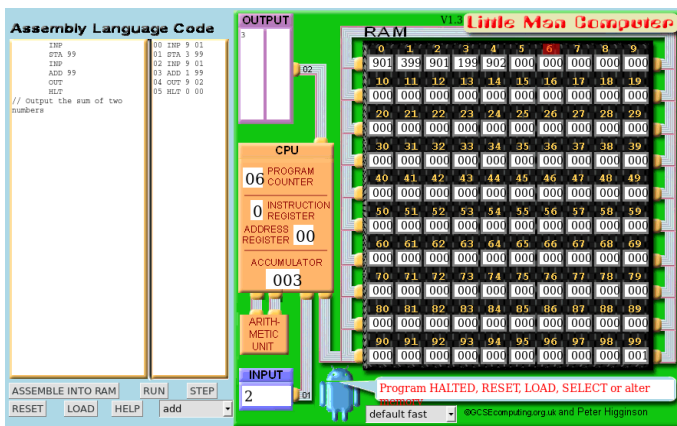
Assembly Language Code

INP
STA 99
INP
ADD 99
OUT
HLT
// Output the sum of two numbers

00 INP 9 01
01 STA 3 99
02 INP 9 01
03 ADD 1 99
04 OUT 9 02
05 HLT 0 00

ASSEMBLE INTO RAM RUN STEP
RESET LOAD HELP add

OUTPUT
3
02

V1.3 Little Man Computer

RAM

| 0 | 1 | 2 | 3 | 4 | 5 | 6 | 7 | 8 | 9 |
|---|---|---|---|---|---|---|---|---|---|
| 901 | 399 | 901 | 199 | 902 | 000 | 000 | 000 | 000 | 000 |
| 10 | 11 | 12 | 13 | 14 | 15 | 16 | 17 | 18 | 19 |
| 000 | 000 | 000 | 000 | 000 | 000 | 000 | 000 | 000 | 000 |
| 20 | 21 | 22 | 23 | 24 | 25 | 26 | 27 | 28 | 29 |
| 000 | 000 | 000 | 000 | 000 | 000 | 000 | 000 | 000 | 000 |
| 30 | 31 | 32 | 33 | 34 | 35 | 36 | 37 | 38 | 39 |
| 000 | 000 | 000 | 000 | 000 | 000 | 000 | 000 | 000 | 000 |
| 40 | 41 | 42 | 43 | 44 | 45 | 46 | 47 | 48 | 49 |
| 000 | 000 | 000 | 000 | 000 | 000 | 000 | 000 | 000 | 000 |
| 50 | 51 | 52 | 53 | 54 | 55 | 56 | 57 | 58 | 59 |
| 000 | 000 | 000 | 000 | 000 | 000 | 000 | 000 | 000 | 000 |
| 60 | 61 | 62 | 63 | 64 | 65 | 66 | 67 | 68 | 69 |
| 000 | 000 | 000 | 000 | 000 | 000 | 000 | 000 | 000 | 000 |
| 70 | 71 | 72 | 73 | 74 | 75 | 76 | 77 | 78 | 79 |
| 000 | 000 | 000 | 000 | 000 | 000 | 000 | 000 | 000 | 000 |
| 80 | 81 | 82 | 83 | 84 | 85 | 86 | 87 | 88 | 89 |
| 000 | 000 | 000 | 000 | 000 | 000 | 000 | 000 | 000 | 000 |
| 90 | 91 | 92 | 93 | 94 | 95 | 96 | 97 | 98 | 99 |
| 000 | 000 | 000 | 000 | 000 | 000 | 000 | 000 | 000 | 001 |

CPU
06 PROGRAM COUNTER
0 INSTRUCTION REGISTER
ADDRESS REGISTER 00
ACCUMULATOR
003

ARITH-METIC UNIT

INPUT
2
01

Program HALTED, RESET, LOAD, SELECT or alter memory

default fast
©GCSEcomputing.org.uk and Peter Higginson